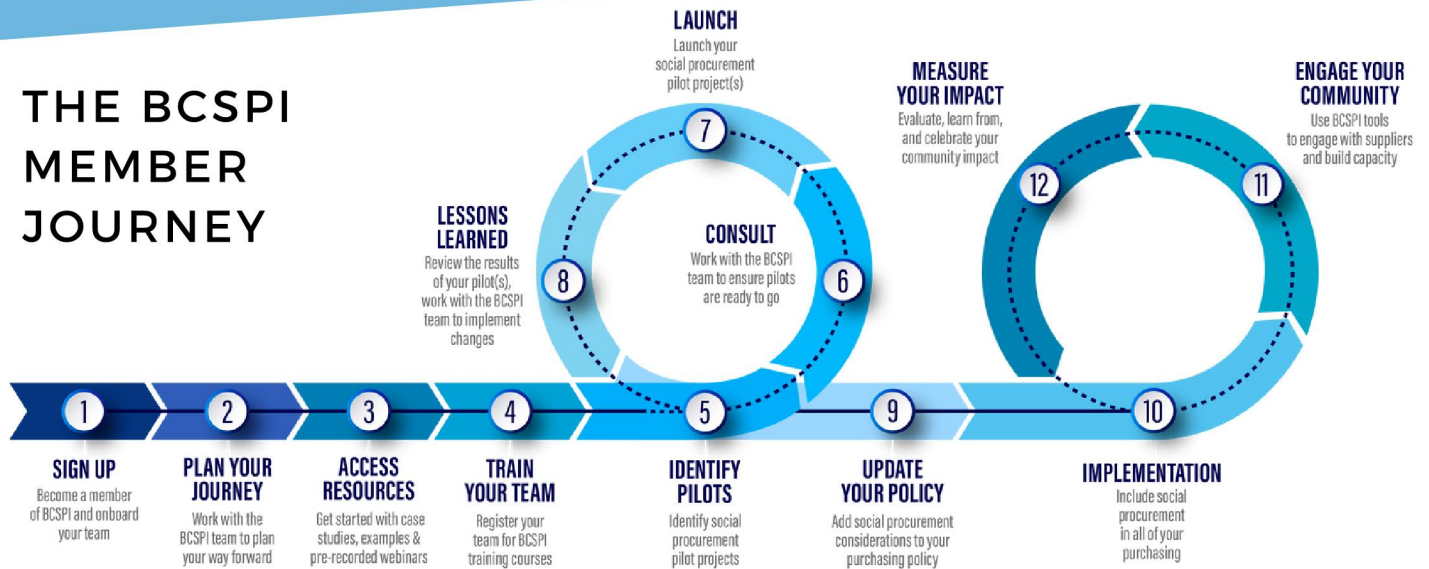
THE BCSPI MEMBER JOURNEY

1
SIGN UP
Become a member of BCSPI and onboard your team

2
PLAN YOUR JOURNEY
Work with the BCSPI team to plan your way forward

3
ACCESS RESOURCES
Get started with case studies, examples & pre-recorded webinars

4
TRAIN YOUR TEAM
Register your team for BCSPI training courses

5
IDENTIFY PILOTS
Identify social procurement pilot projects

6
CONSULT
Work with the BCSPI team to ensure pilots are ready to go

7
LAUNCH
Launch your social procurement pilot project(s)

8
LESSONS LEARNED
Review the results of your pilot(s), work with the BCSPI team to implement changes

9
UPDATE YOUR POLICY
Add social procurement considerations to your purchasing policy

10
IMPLEMENTATION
Include social procurement in all of your purchasing

11
ENGAGE YOUR COMMUNITY
Use BCSPI tools to engage with suppliers and build capacity

12
MEASURE YOUR IMPACT
Evaluate, learn from, and celebrate your community impact